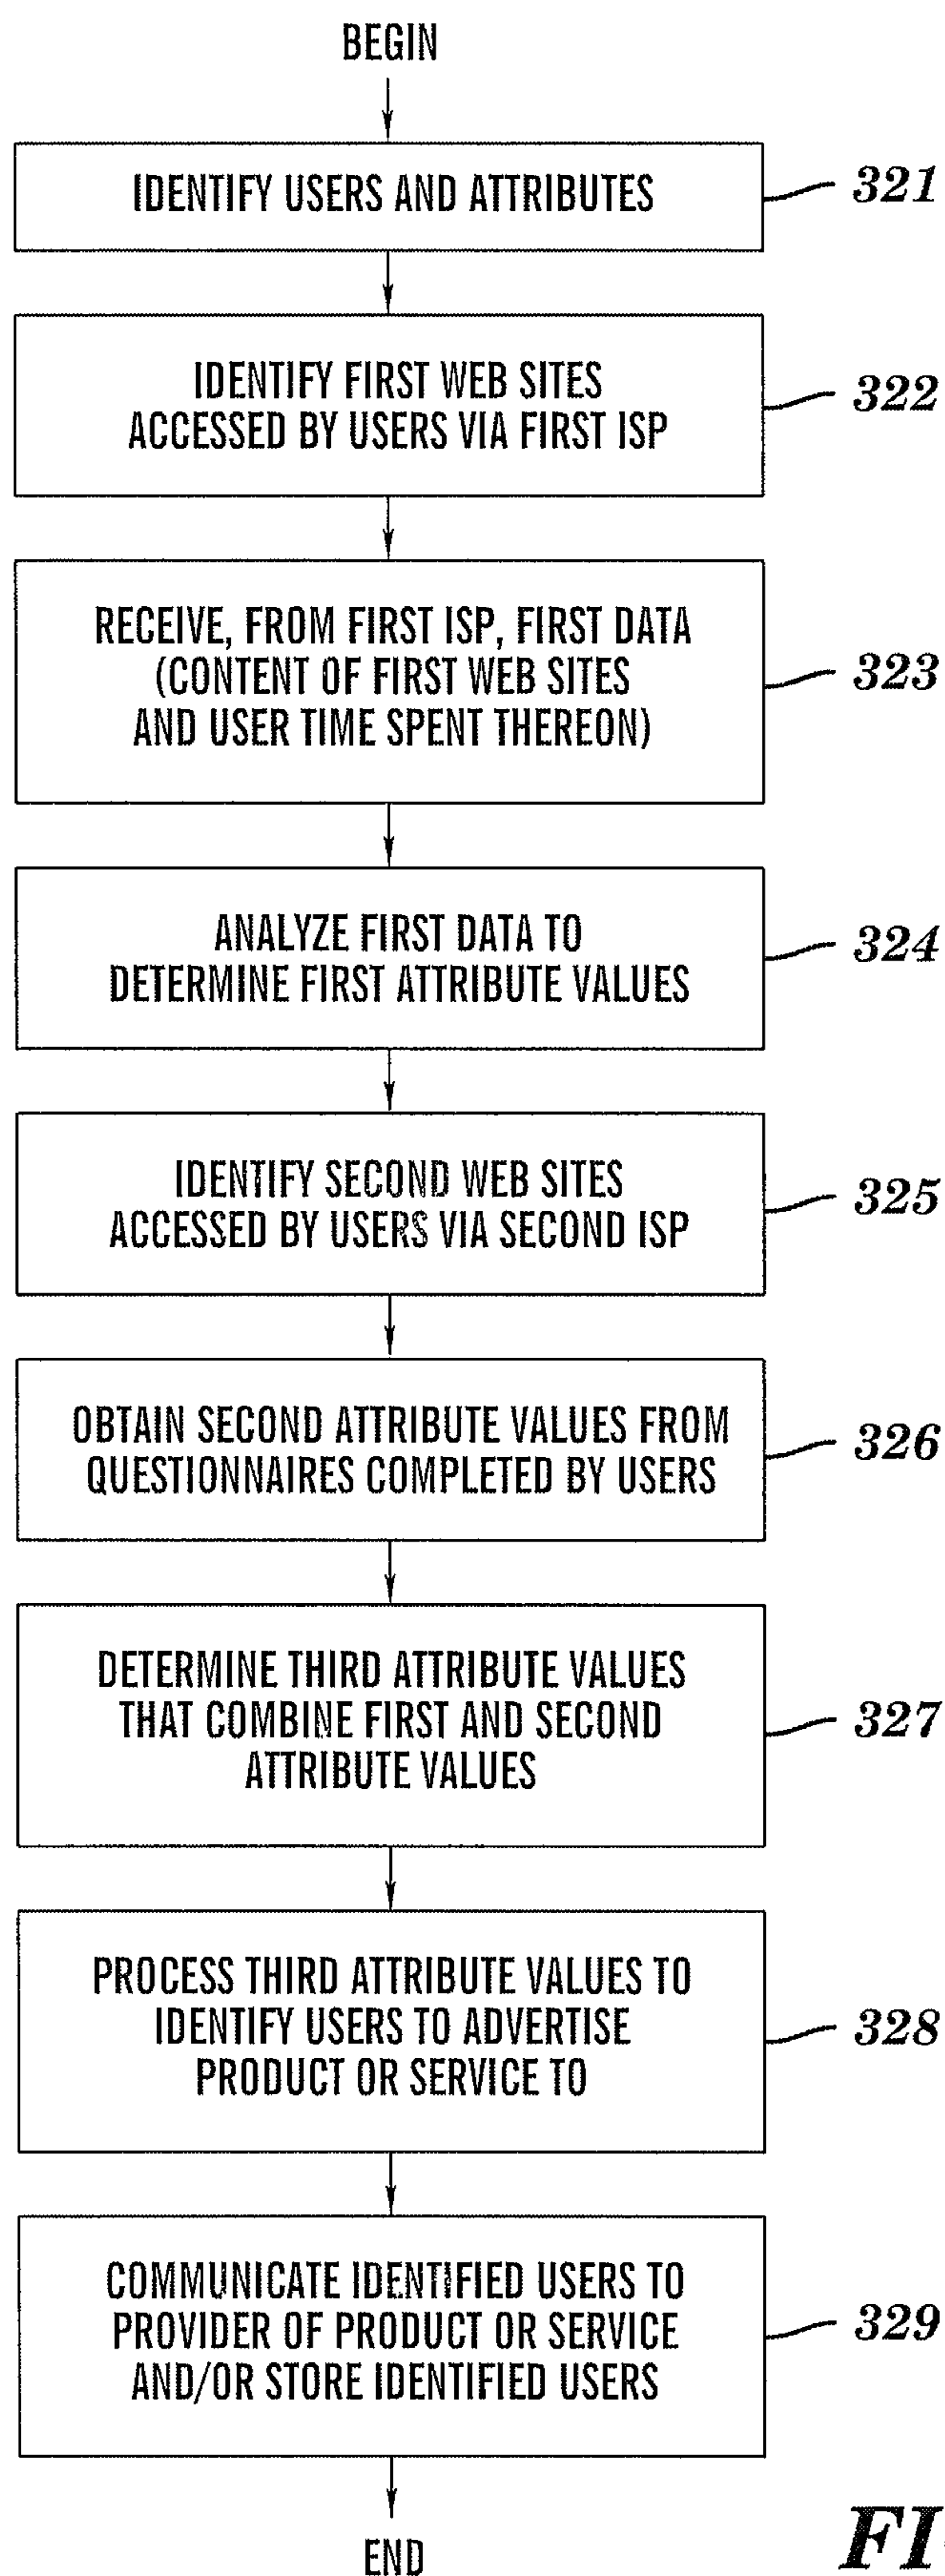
BEGIN

IDENTIFY USERS AND ATTRIBUTES

321

IDENTIFY FIRST WEB SITES ACCESSED BY USERS VIA FIRST ISP

322

RECEIVE, FROM FIRST ISP, FIRST DATA (CONTENT OF FIRST WEB SITES AND USER TIME SPENT THEREON)

323

ANALYZE FIRST DATA TO DETERMINE FIRST ATTRIBUTE VALUES

324

IDENTIFY SECOND WEB SITES ACCESSED BY USERS VIA SECOND ISP

325

OBTAIN SECOND ATTRIBUTE VALUES FROM QUESTIONNAIRES COMPLETED BY USERS

326

DETERMINE THIRD ATTRIBUTE VALUES THAT COMBINE FIRST AND SECOND ATTRIBUTE VALUES

327

PROCESS THIRD ATTRIBUTE VALUES TO IDENTIFY USERS TO ADVERTISE PRODUCT OR SERVICE TO

328

COMMUNICATE IDENTIFIED USERS TO PROVIDER OF PRODUCT OR SERVICE AND/OR STORE IDENTIFIED USERS

329

END

FI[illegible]